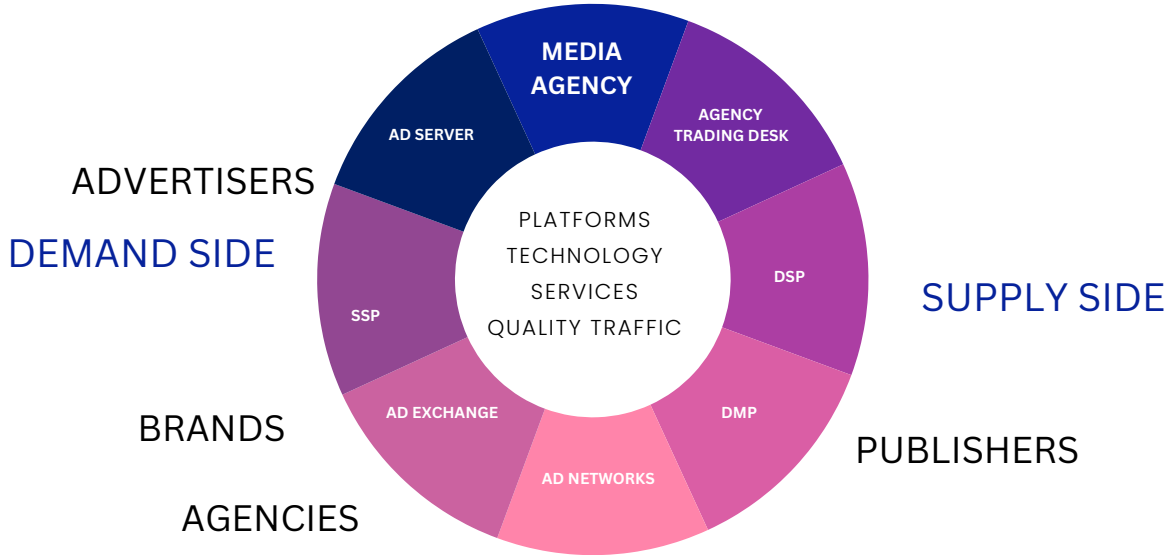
MEDIA AGENCY

AD SERVER

AGENCY TRADING DESK

ADVERTISERS

DEMAND SIDE

PLATFORMS
TECHNOLOGY
SERVICES
QUALITY TRAFFIC

DSP

SUPPLY SIDE

SSP

BRANDS

AD EXCHANGE

DMP

PUBLISHERS

AD NETWORKS

AGENCIES